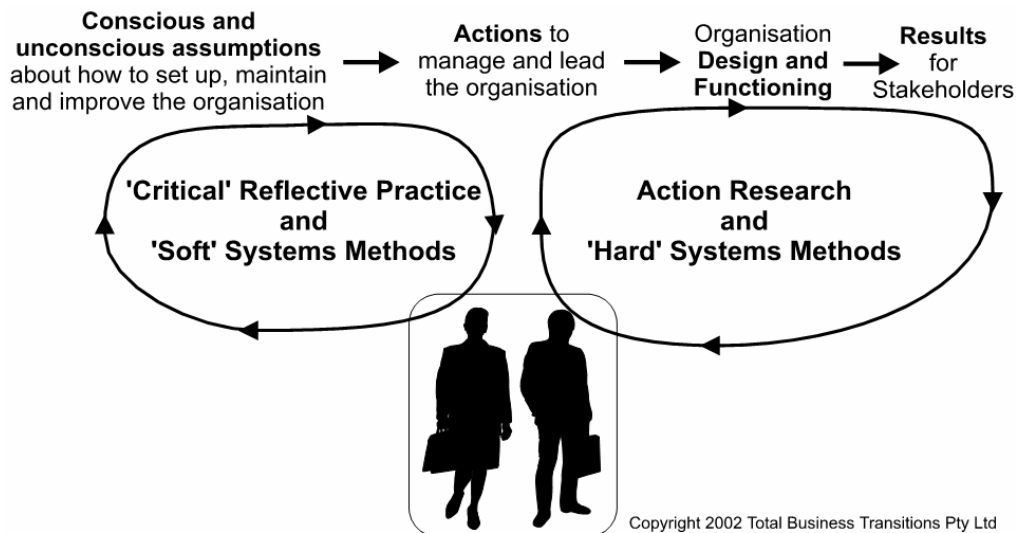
**Conscious and unconscious assumptions** about how to set up, maintain and improve the organisation

**Actions** to manage and lead the organisation

Organisation **Design and Functioning**

**Results** for Stakeholders

**'Critical' Reflective Practice and 'Soft' Systems Methods**

**Action Research and 'Hard' Systems Methods**

Copyright 2002 Total Business Transitions Pty Ltd